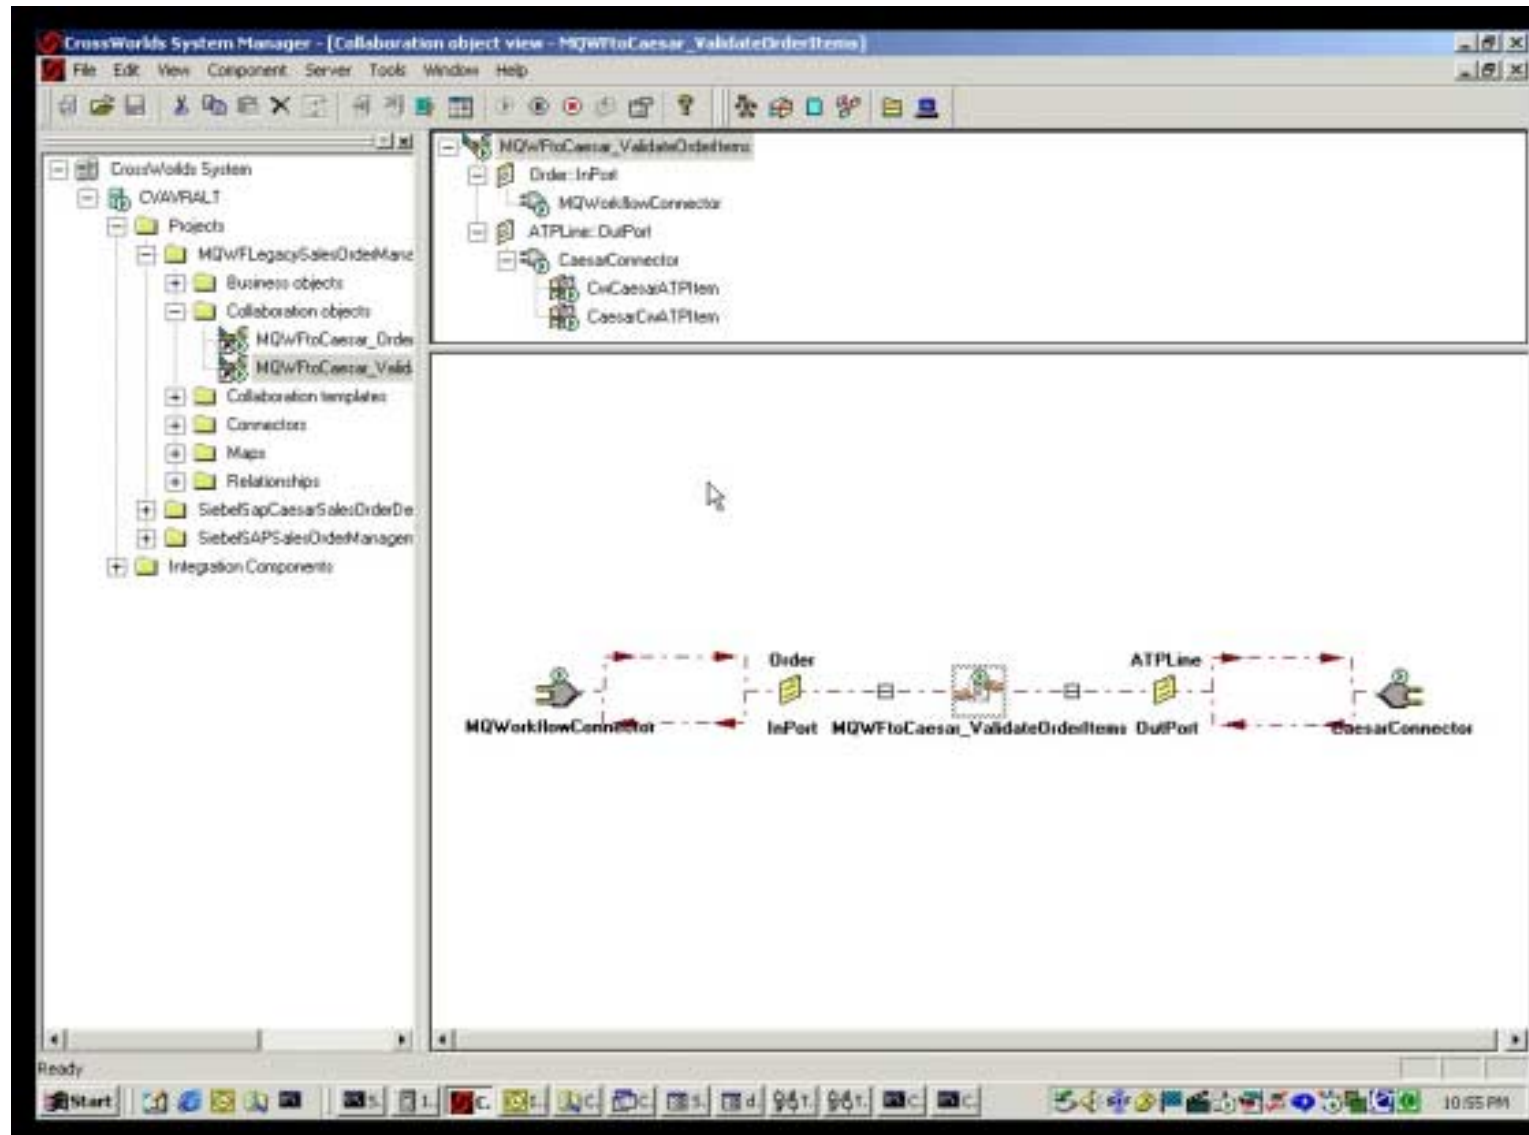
CrossWorlds System Manager - [Collaboration object view - MQWFtoCaesar_ValidateOrderItems]

File Edit View Component Server Tools Window Help

CrossWorlds System
CVAVRALT
Projects
MQWFLegacySalesOrderMana
Business objects
Collaboration objects
MQWFtoCaesar_Orde
MQWFtoCaesar_Valid
Collaboration templates
Connectors
Maps
Relationships
SiebelSapCaesarSalesOrderDe
SiebelSAPSalesOrderManagen
Integration Components

MQWFtoCaesar_ValidateOrderItems
Order: InPort
MQWorkflowConnector
ATPLine: OutPort
CaesarConnector
CwCaesarATPItem
CaesarCwATPItem

MQWorkflowConnector
Order
InPort
MQWFtoCaesar_ValidateOrderItems
ATPLine
OutPort
CaesarConnector

Ready

Start

10:55 PM